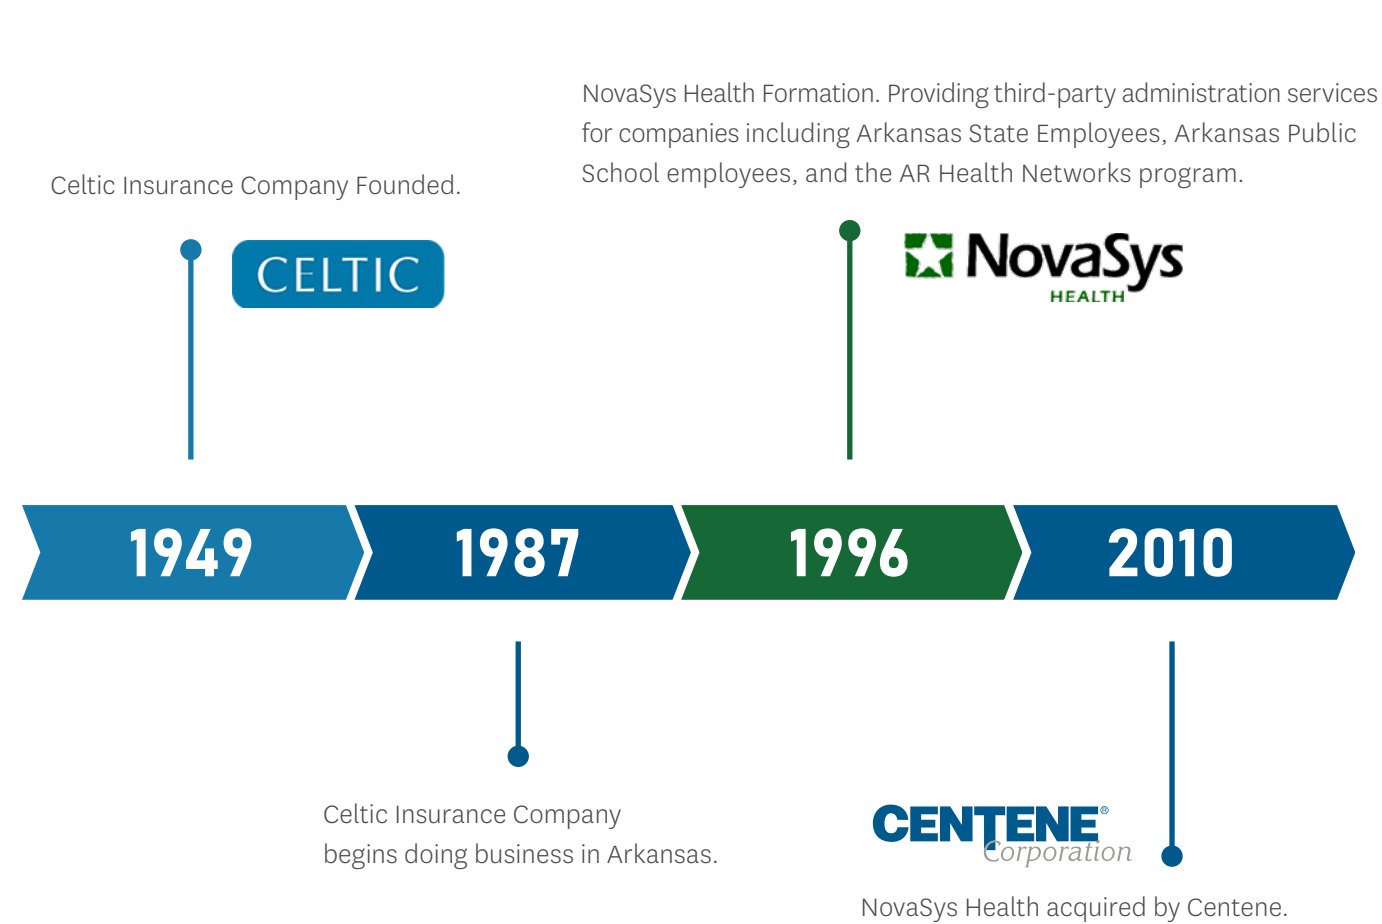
NovaSys Health Formation. Providing third-party administration services for companies including Arkansas State Employees, Arkansas Public School employees, and the AR Health Networks program.

Celtic Insurance Company Founded.

CELTIC

NovaSys HEALTH

1949

1987

1996

2010

Celtic Insurance Company begins doing business in Arkansas.

CENTENE® Corporation

NovaSys Health acquired by Centene.